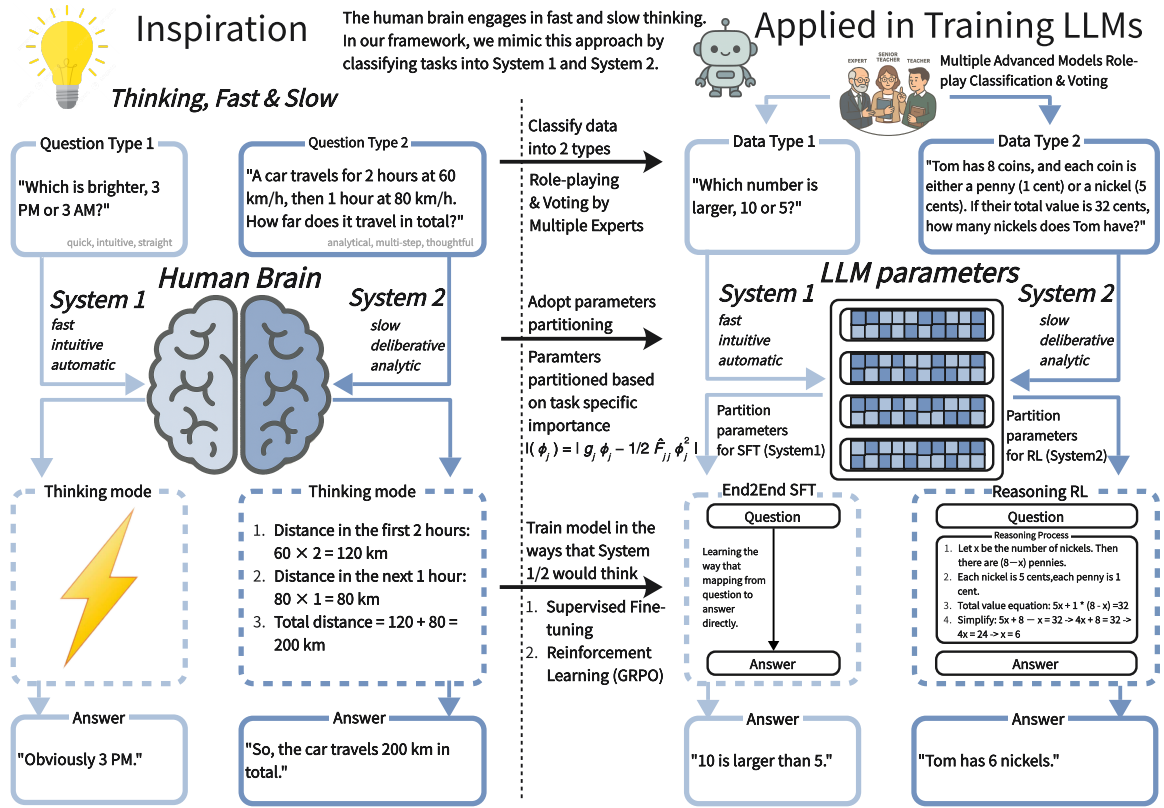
Inspiration

Thinking, Fast & Slow

The human brain engages in fast and slow thinking. In our framework, we mimic this approach by classifying tasks into System 1 and System 2.

Applied in Training LLMs

EXPERT SENIOR TEACHER TEACHER

Multiple Advanced Models Role-play Classification & Voting

Question Type 1

"Which is brighter, 3 PM or 3 AM?"

quick, intuitive, straight

Question Type 2

"A car travels for 2 hours at 60 km/h, then 1 hour at 80 km/h. How far does it travel in total?"

analytical, multi-step, thoughtful

Human Brain

System 1
fast
intuitive
automatic

System 2
slow
deliberative
analytic

Thinking mode

Thinking mode

1. Distance in the first 2 hours: $60 \times 2 = 120$ km
2. Distance in the next 1 hour: $80 \times 1 = 80$ km
3. Total distance = 120 + 80 = 200 km

Answer

"Obviously 3 PM."

Answer

"So, the car travels 200 km in total."

Classify data into 2 types

Role-playing & Voting by Multiple Experts

Adopt parameters partitioning

Paramters partitioned based on task specific importance
$I(\phi_j) = | g_j \phi_j - 1/2 \hat{F}_{jj} \phi_j^2 |$

Train model in the ways that System 1/2 would think

1. Supervised Fine-tuning
2. Reinforcement Learning (GRPO)

Data Type 1

"Which number is larger, 10 or 5?"

Data Type 2

"Tom has 8 coins, and each coin is either a penny (1 cent) or a nickel (5 cents). If their total value is 32 cents, how many nickels does Tom have?"

LLM parameters

System 1
fast
intuitive
automatic

System 2
slow
deliberative
analytic

Partition parameters for SFT (System1)

Partition parameters for RL (System2)

End2End SFT

Question

Learning the way that mapping from question to answer directly.

Answer

Reasoning RL

Question

Reasoning Process

1. Let x be the number of nickels. Then there are (8−x) pennies.
2. Each nickel is 5 cents,each penny is 1 cent.
3. Total value equation: 5x + 1 * (8 - x) =32
4. Simplify: 5x + 8 − x = 32 -> 4x + 8 = 32 -> 4x = 24 -> x = 6

Answer

Answer

"10 is larger than 5."

Answer

"Tom has 6 nickels."